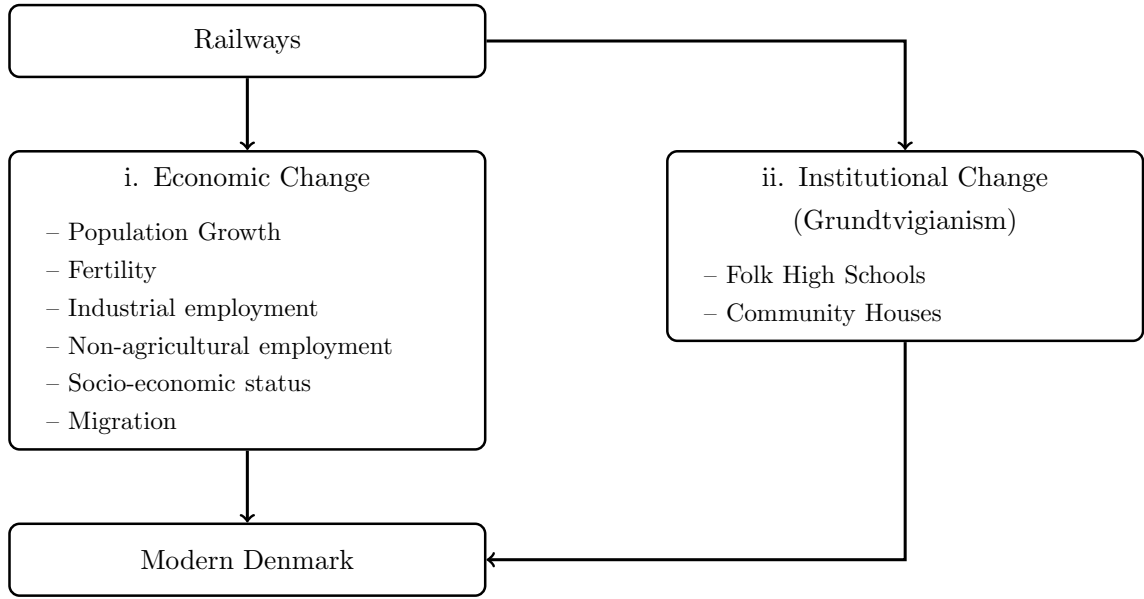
Railways

i. Economic Change

– Population Growth
– Fertility
– Industrial employment
– Non-agricultural employment
– Socio-economic status
– Migration

ii. Institutional Change (Grundtvigianism)

– Folk High Schools
– Community Houses

Modern Denmark